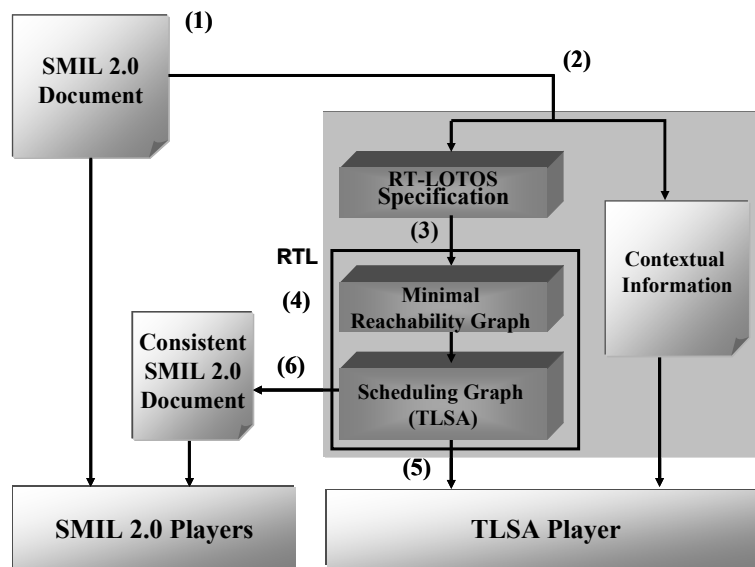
(1)

SMIL 2.0 Document

(2)

RT-LOTOS Specification

(3)

RTL

Contextual Information

(4)

Minimal Reachability Graph

Consistent SMIL 2.0 Document

(6)

Scheduling Graph (TLSA)

(5)

SMIL 2.0 Players

TLSA Player